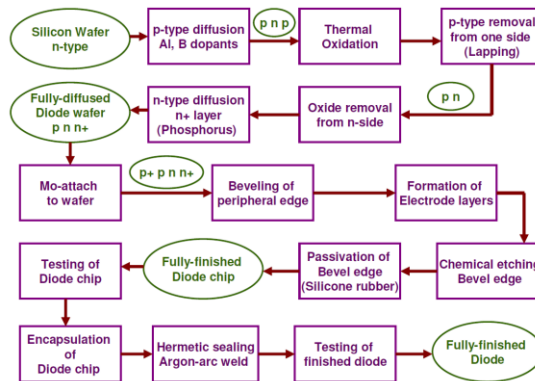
Silicon Wafer n-type

p-type diffusion Al, B dopants

p n p

Thermal Oxidation

p-type removal from one side (Lapping)

p n

Oxide removal from n-side

n-type diffusion n+ layer (Phosphorus)

Fully-diffused Diode wafer p n n+

Mo-attach to wafer

p+ p n n+

Beveling of peripheral edge

Formation of Electrode layers

Chemical etching Bevel edge

Passivation of Bevel edge (Silicone rubber)

Fully-finished Diode chip

Testing of Diode chip

Encapsulation of Diode chip

Hermetic sealing Argon-arc weld

Testing of finished diode

Fully-finished Diode